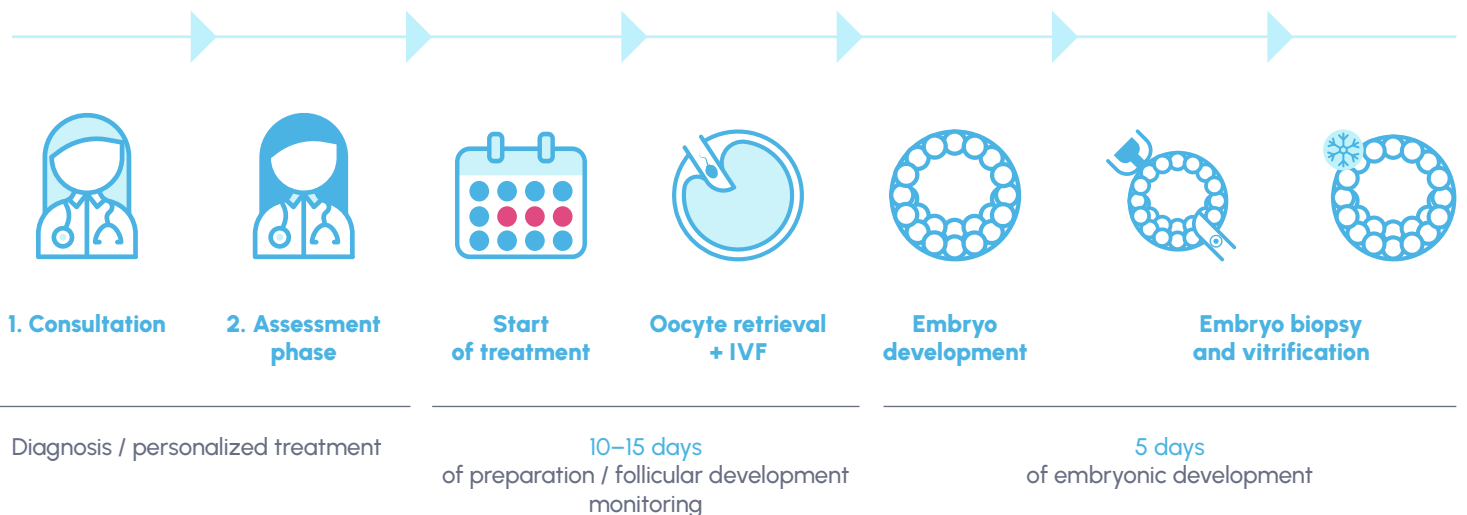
1. Consultation

2. Assessment phase

Start of treatment

Oocyte retrieval + IVF

Embryo development

Embryo biopsy and vitrification

Diagnosis / personalized treatment

10–15 days
of preparation / follicular development monitoring

5 days
of embryonic development